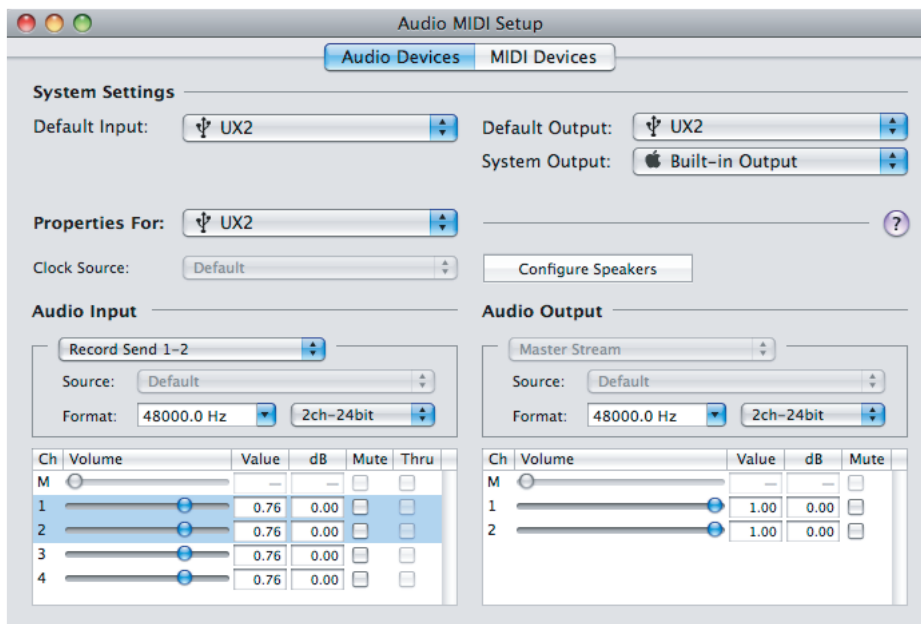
Audio MIDI Setup

Audio Devices MIDI Devices

System Settings

Default Input: UX2

Default Output: UX2

System Output: Built-in Output

Properties For: UX2

?

Clock Source: Default

Configure Speakers

Audio Input

Record Send 1-2

Source: Default

Format: 48000.0 Hz 2ch-24bit

| Ch | Volume | Value | dB | Mute | Thru |
|---|---|---|---|---|---|
| M | | – | – | | |
| 1 | | 0.76 | 0.00 | | |
| 2 | | 0.76 | 0.00 | | |
| 3 | | 0.76 | 0.00 | | |
| 4 | | 0.76 | 0.00 | | |

Audio Output

Master Stream

Source: Default

Format: 48000.0 Hz 2ch-24bit

| Ch | Volume | Value | dB | Mute |
|---|---|---|---|---|
| M | | – | – | |
| 1 | | 1.00 | 0.00 | |
| 2 | | 1.00 | 0.00 | |